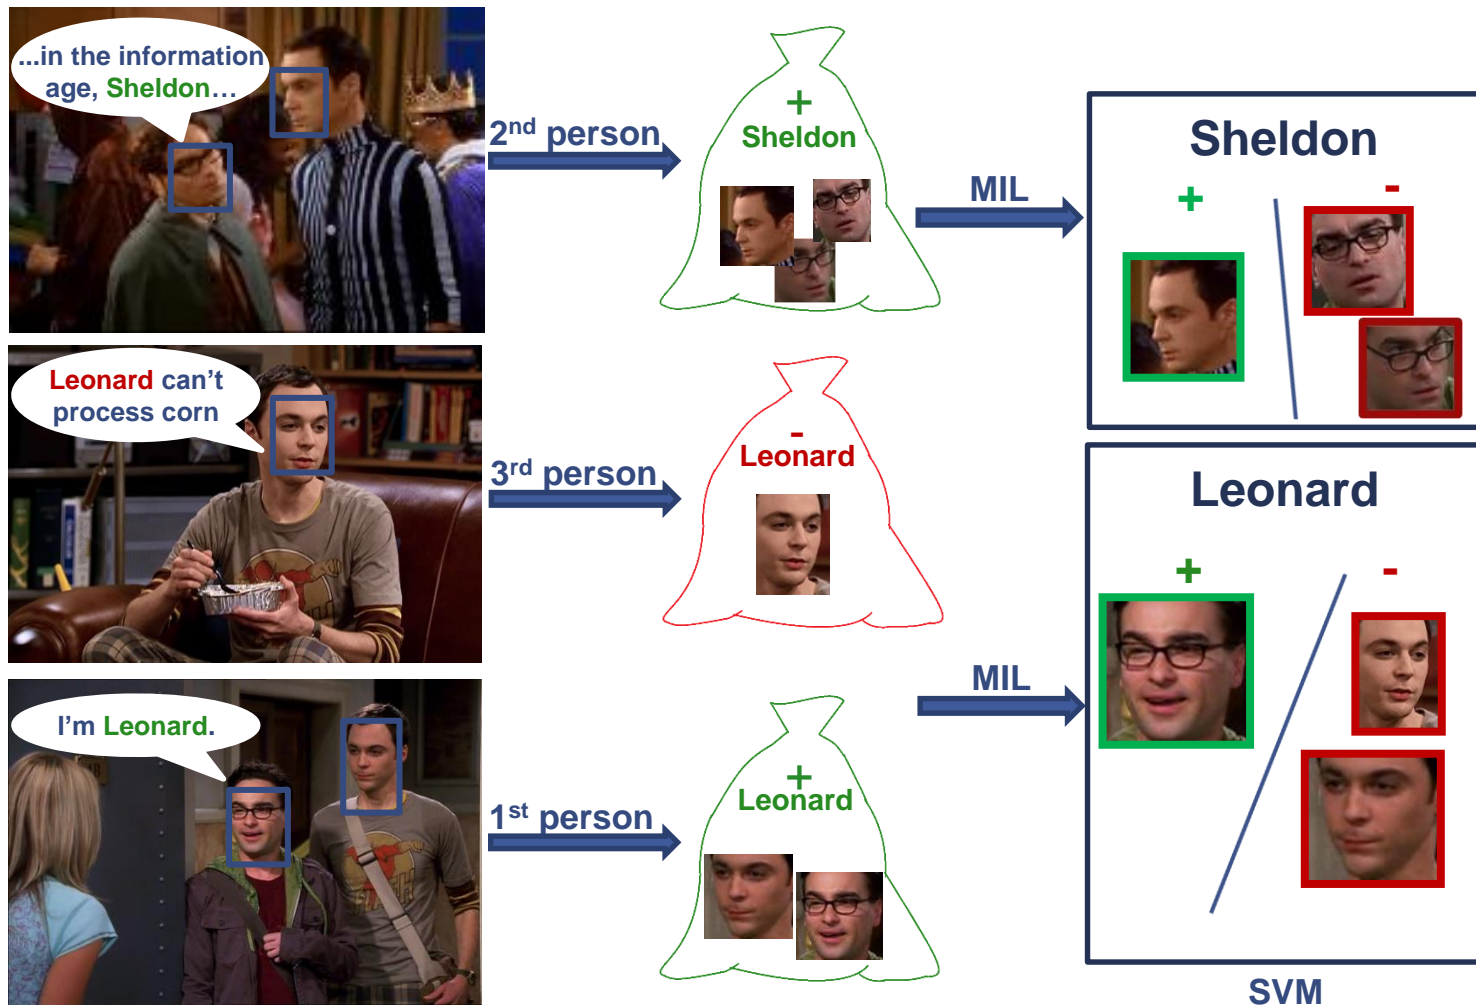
...in the information age, Sheldon…

$2^{nd}$ person

+
Sheldon

MIL

Sheldon

+

-

Leonard can't process corn

$3^{rd}$ person

-
Leonard

Leonard

+

-

MIL

I'm Leonard.

$1^{st}$ person

+
Leonard

SVM